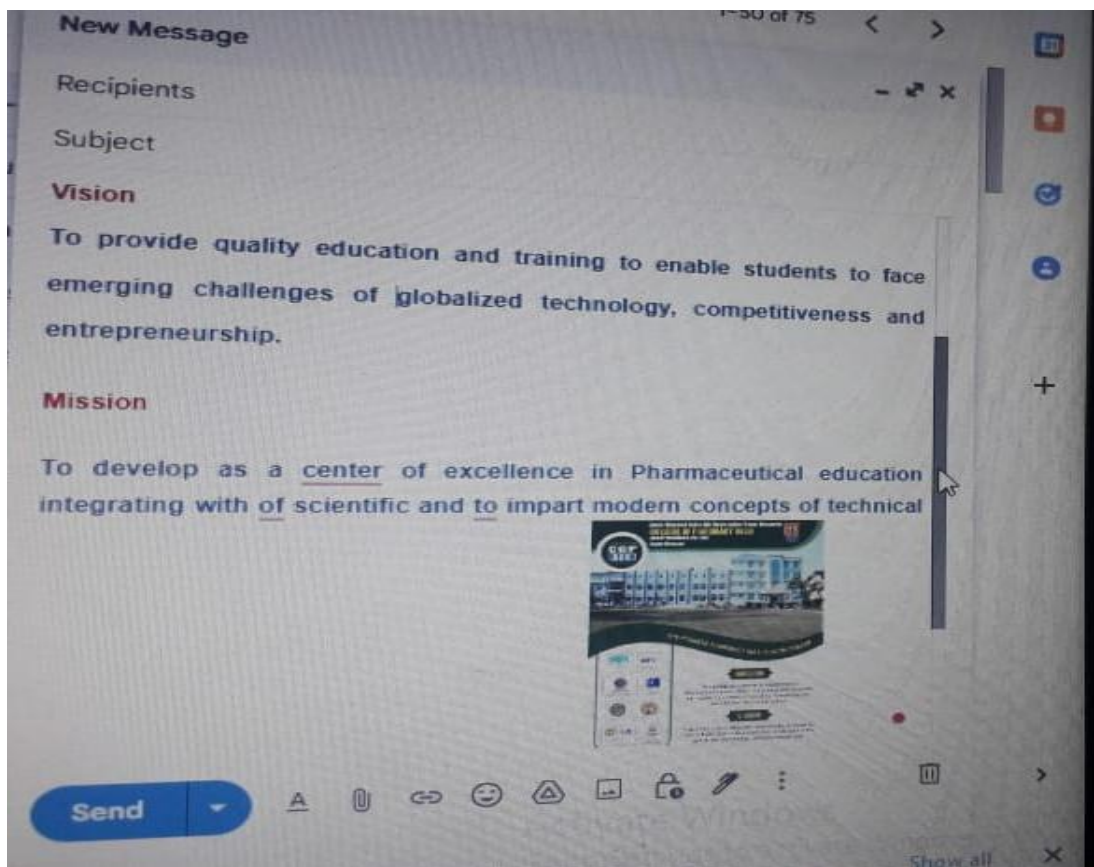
New Message

1–50 of 75

Recipients

Subject

Vision

To provide quality education and training to enable students to face emerging challenges of globalized technology, competitiveness and entrepreneurship.

Mission

To develop as a center of excellence in Pharmaceutical education integrating with of scientific and to impart modern concepts of technical

Send

Show all